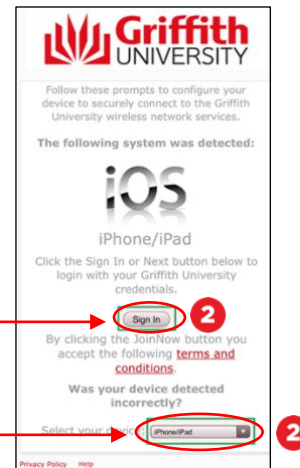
Griffith UNIVERSITY

Follow these prompts to configure your device to securely connect to the Griffith University wireless network services.

The following system was detected:

iOS

iPhone/iPad

Click the Sign In or Next button below to login with your Griffith University credentials.

Sign In

2

By clicking the JoinNow button you accept the following terms and conditions.

Was your device detected incorrectly?

Select your device: iPhone/iPad

2

Privacy Policy Help